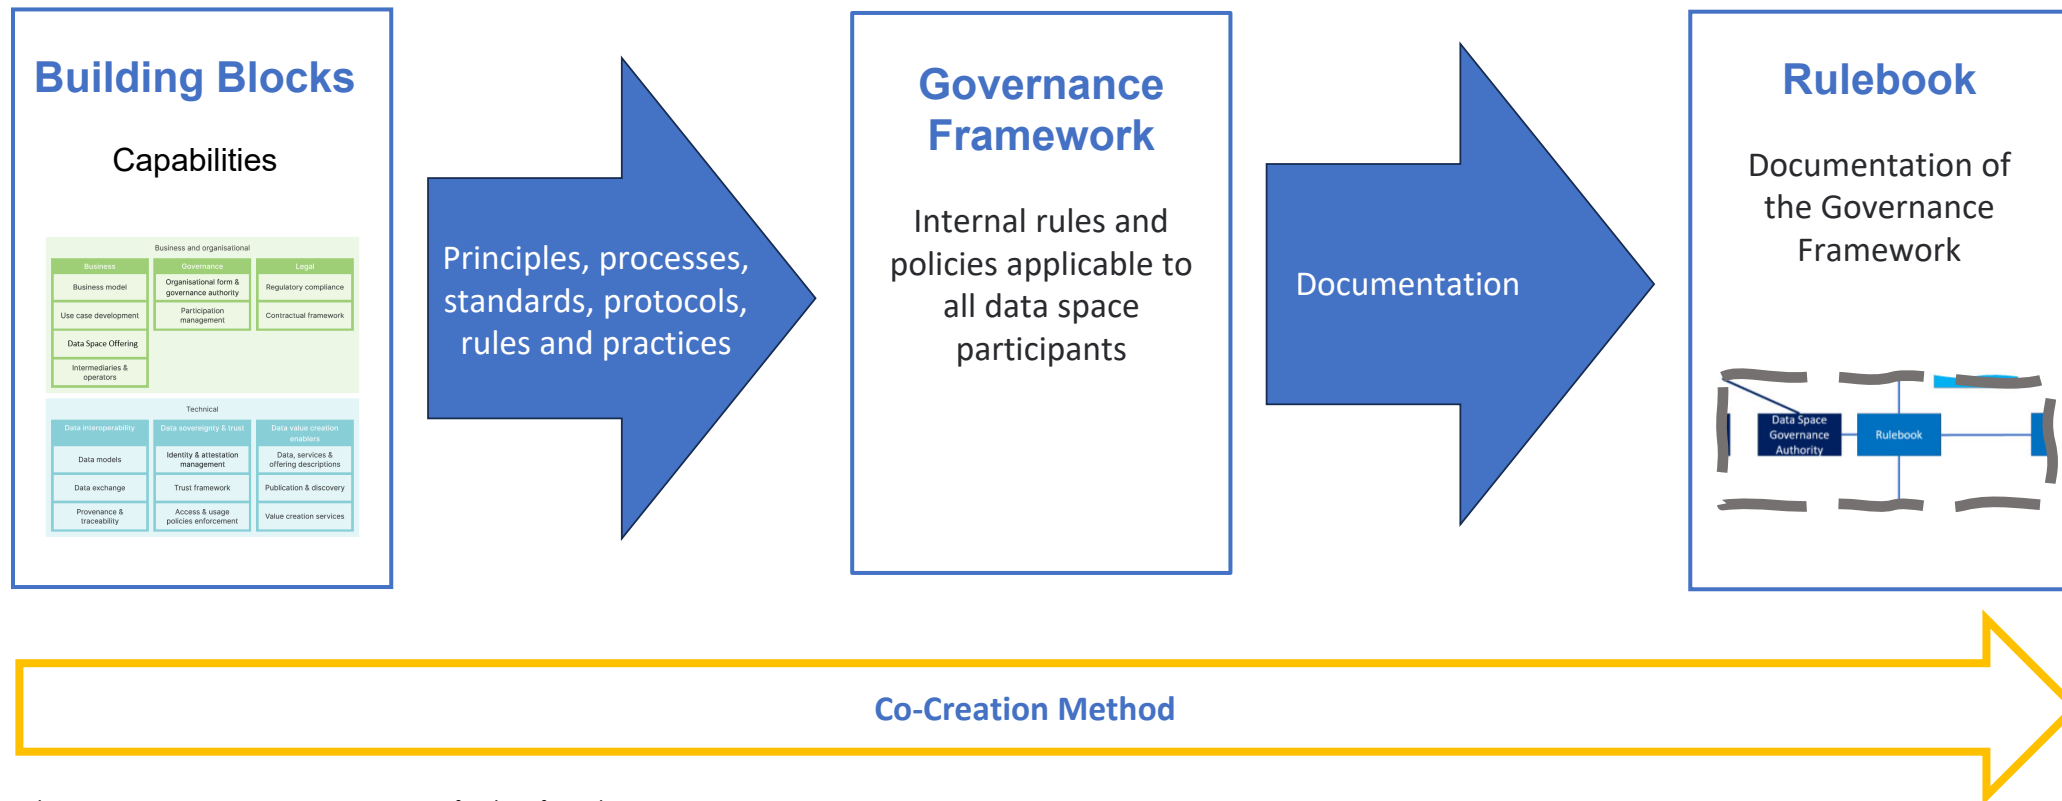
Building Blocks

Capabilities

Business and organisational

Business

Business model

Use case development

Data Space Offering

Intermediaries & operators

Governance

Organisational form & governance authority

Participation management

Legal

Regulatory compliance

Contractual framework

Technical

Data interoperability

Data models

Data exchange

Provenance & traceability

Data sovereignty & trust

Identity & attestation management

Trust framework

Access & usage policies enforcement

Data value creation enablers

Data, services & offering descriptions

Publication & discovery

Value creation services

Principles, processes, standards, protocols, rules and practices

Governance Framework

Internal rules and policies applicable to all data space participants

Documentation

Rulebook

Documentation of the Governance Framework

Data Space Governance Authority

Rulebook

Co-Creation Method